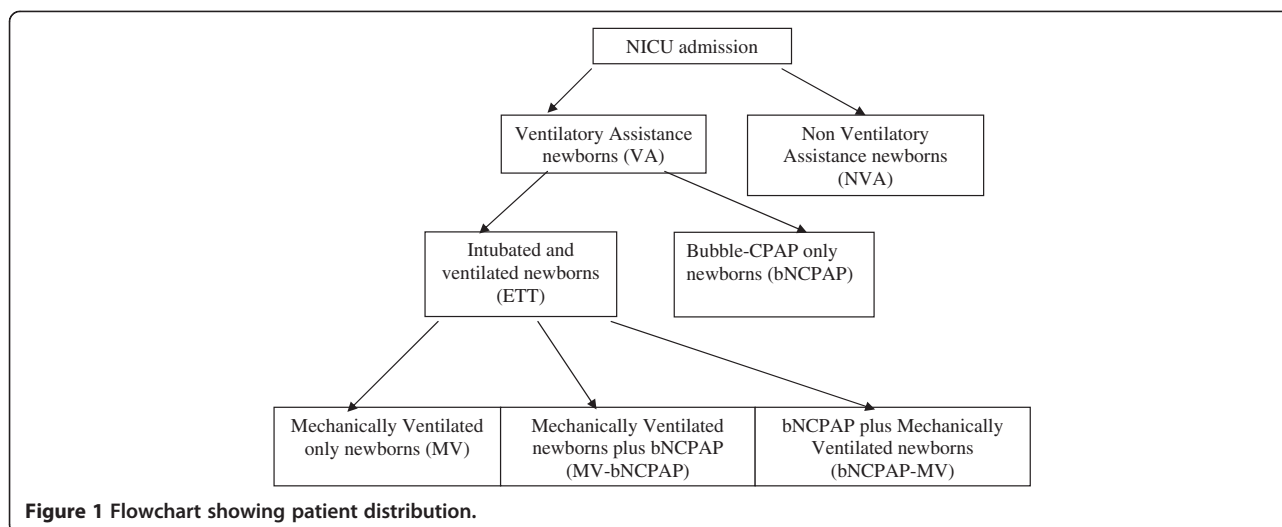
NICU admission

Ventilatory Assistance newborns (VA)

Non Ventilatory Assistance newborns (NVA)

Intubated and ventilated newborns (ETT)

Bubble-CPAP only newborns (bNCPAP)

Mechanically Ventilated only newborns (MV)

Mechanically Ventilated newborns plus bNCPAP (MV-bNCPAP)

bNCPAP plus Mechanically Ventilated newborns (bNCPAP-MV)

**Figure 1 Flowchart showing patient distribution.**